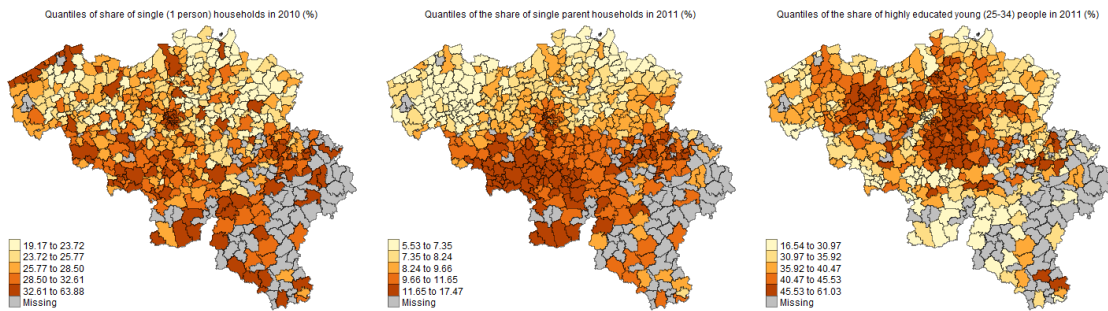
Quantiles of share of single (1 person) households in 2010 (%)

19.17 to 23.72
23.72 to 25.77
25.77 to 28.50
28.50 to 32.61
32.61 to 63.88
Missing

Quantiles of the share of single parent households in 2011 (%)

5.53 to 7.35
7.35 to 8.24
8.24 to 9.66
9.66 to 11.65
11.65 to 17.47
Missing

Quantiles of the share of highly educated young (25-34) people in 2011 (%)

16.54 to 30.97
30.97 to 35.92
35.92 to 40.47
40.47 to 45.53
45.53 to 61.03
Missing